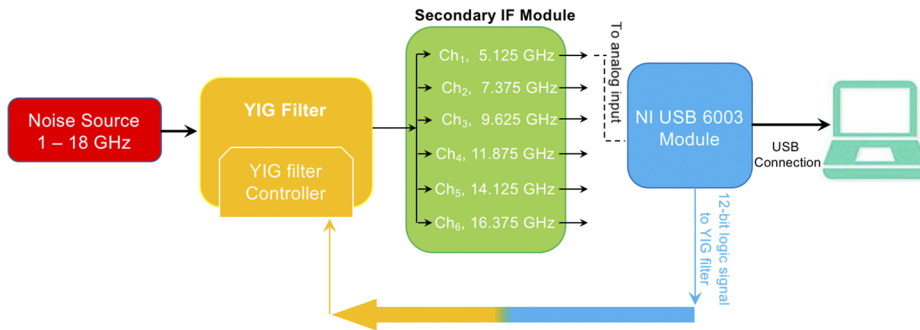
Secondary IF Module

Noise Source
1 – 18 GHz

YIG Filter

YIG filter
Controller

$Ch_1$, 5.125 GHz
$Ch_2$, 7.375 GHz
$Ch_3$, 9.625 GHz
$Ch_4$, 11.875 GHz
$Ch_5$, 14.125 GHz
$Ch_6$, 16.375 GHz

To analog input

NI USB 6003
Module

USB
Connection

12-bit logic signal
to YIG filter